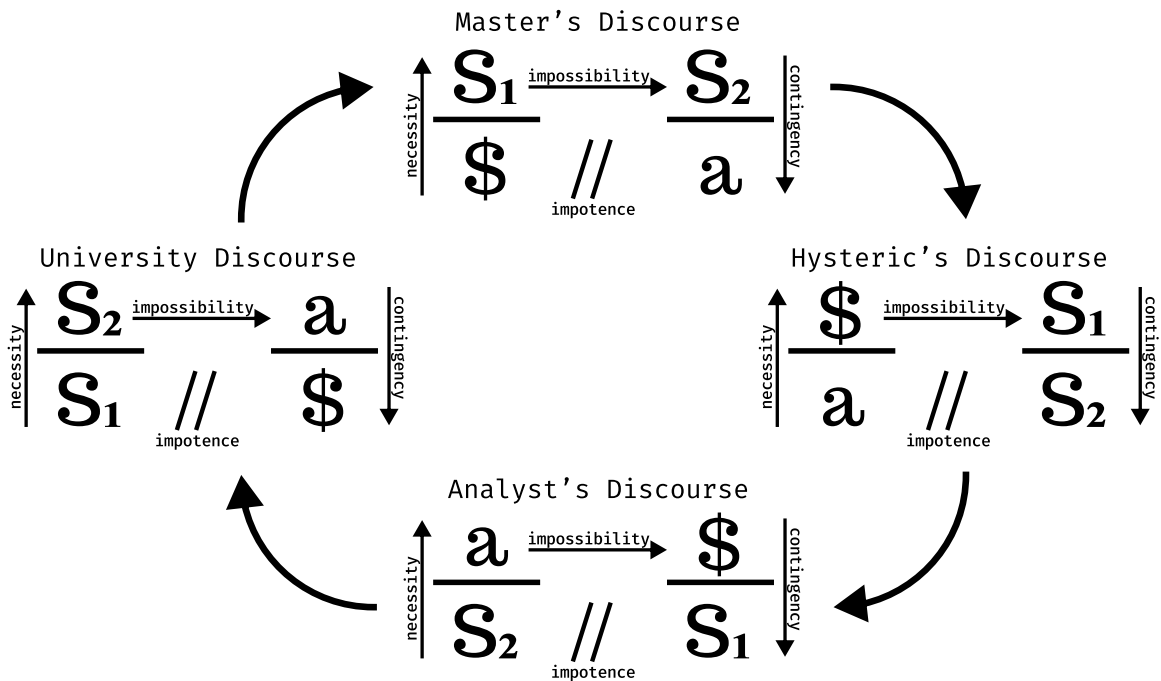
Master's Discourse

necessity $\frac{S_1}{\$}$ impossibility $\frac{S_2}{a}$ contingency
// impotence

University Discourse

necessity $\frac{S_2}{S_1}$ impossibility $\frac{a}{\$}$ contingency
// impotence

Hysteric's Discourse

necessity $\frac{\$}{a}$ impossibility $\frac{S_1}{S_2}$ contingency
// impotence

Analyst's Discourse

necessity $\frac{a}{S_2}$ impossibility $\frac{\$}{S_1}$ contingency
// impotence